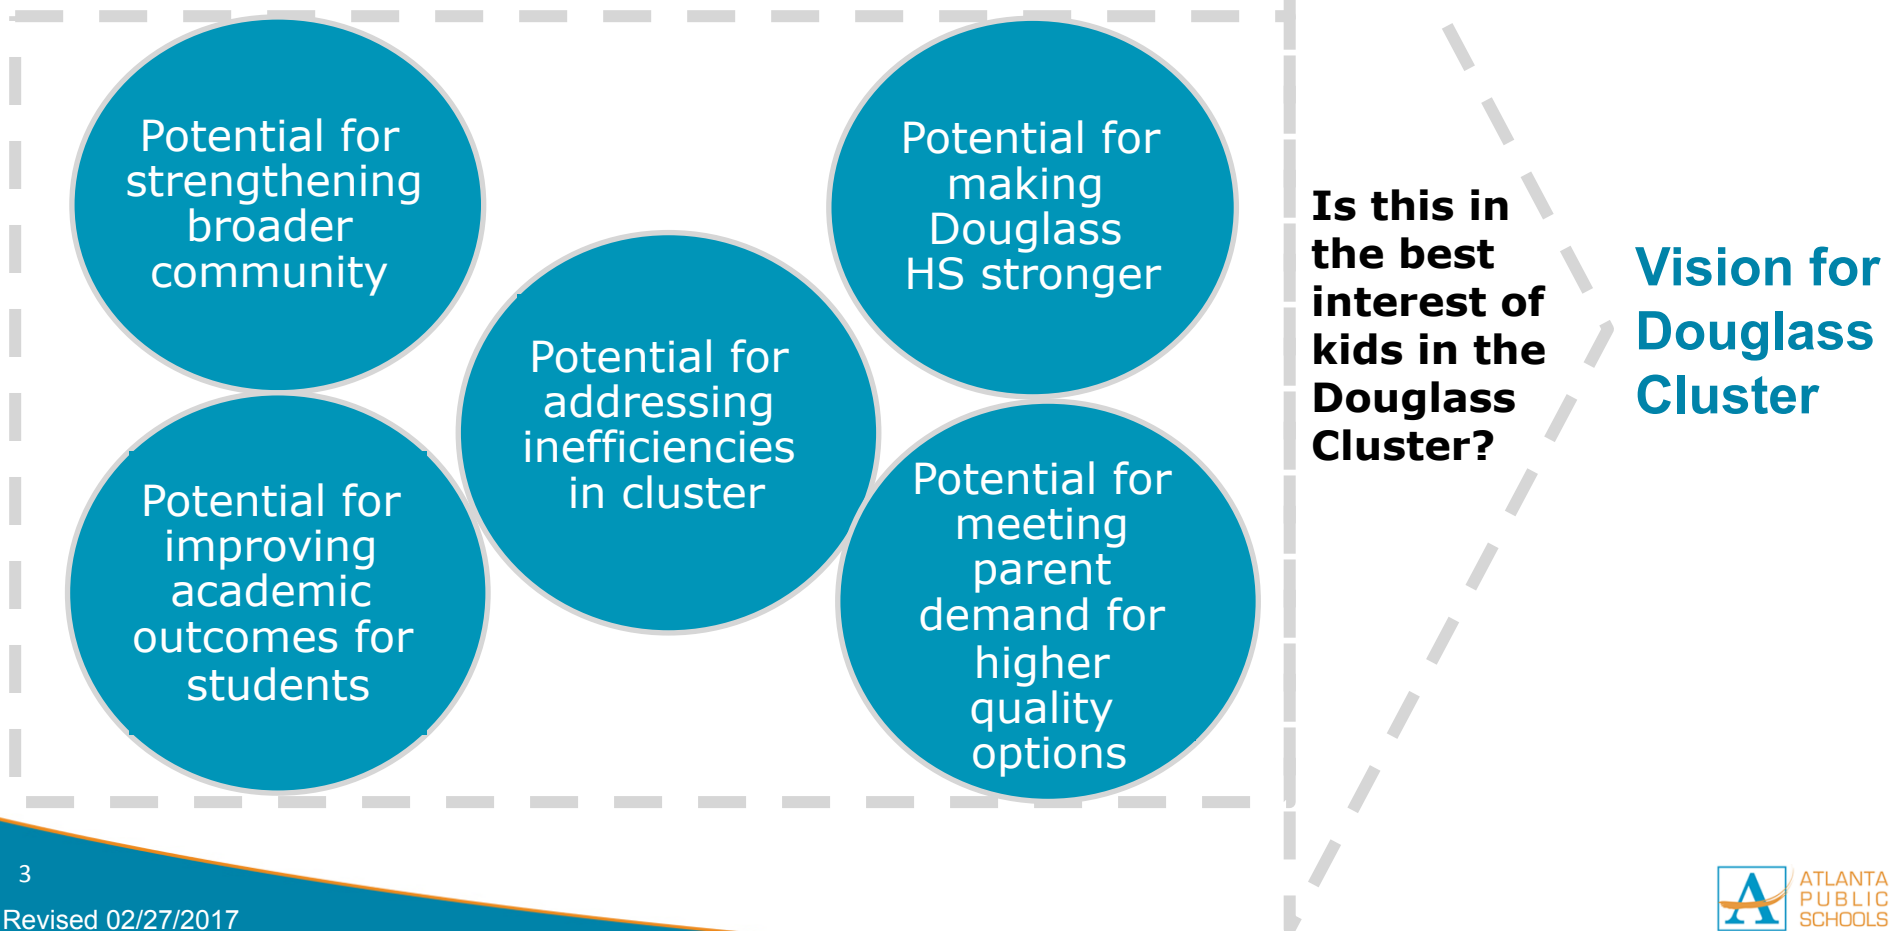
Potential for strengthening broader community

Potential for making Douglass HS stronger

Potential for addressing inefficiencies in cluster

Potential for improving academic outcomes for students

Potential for meeting parent demand for higher quality options

Is this in the best interest of kids in the Douglass Cluster?

Vision for Douglass Cluster

3

Revised 02/27/2017

ATLANTA PUBLIC SCHOOLS